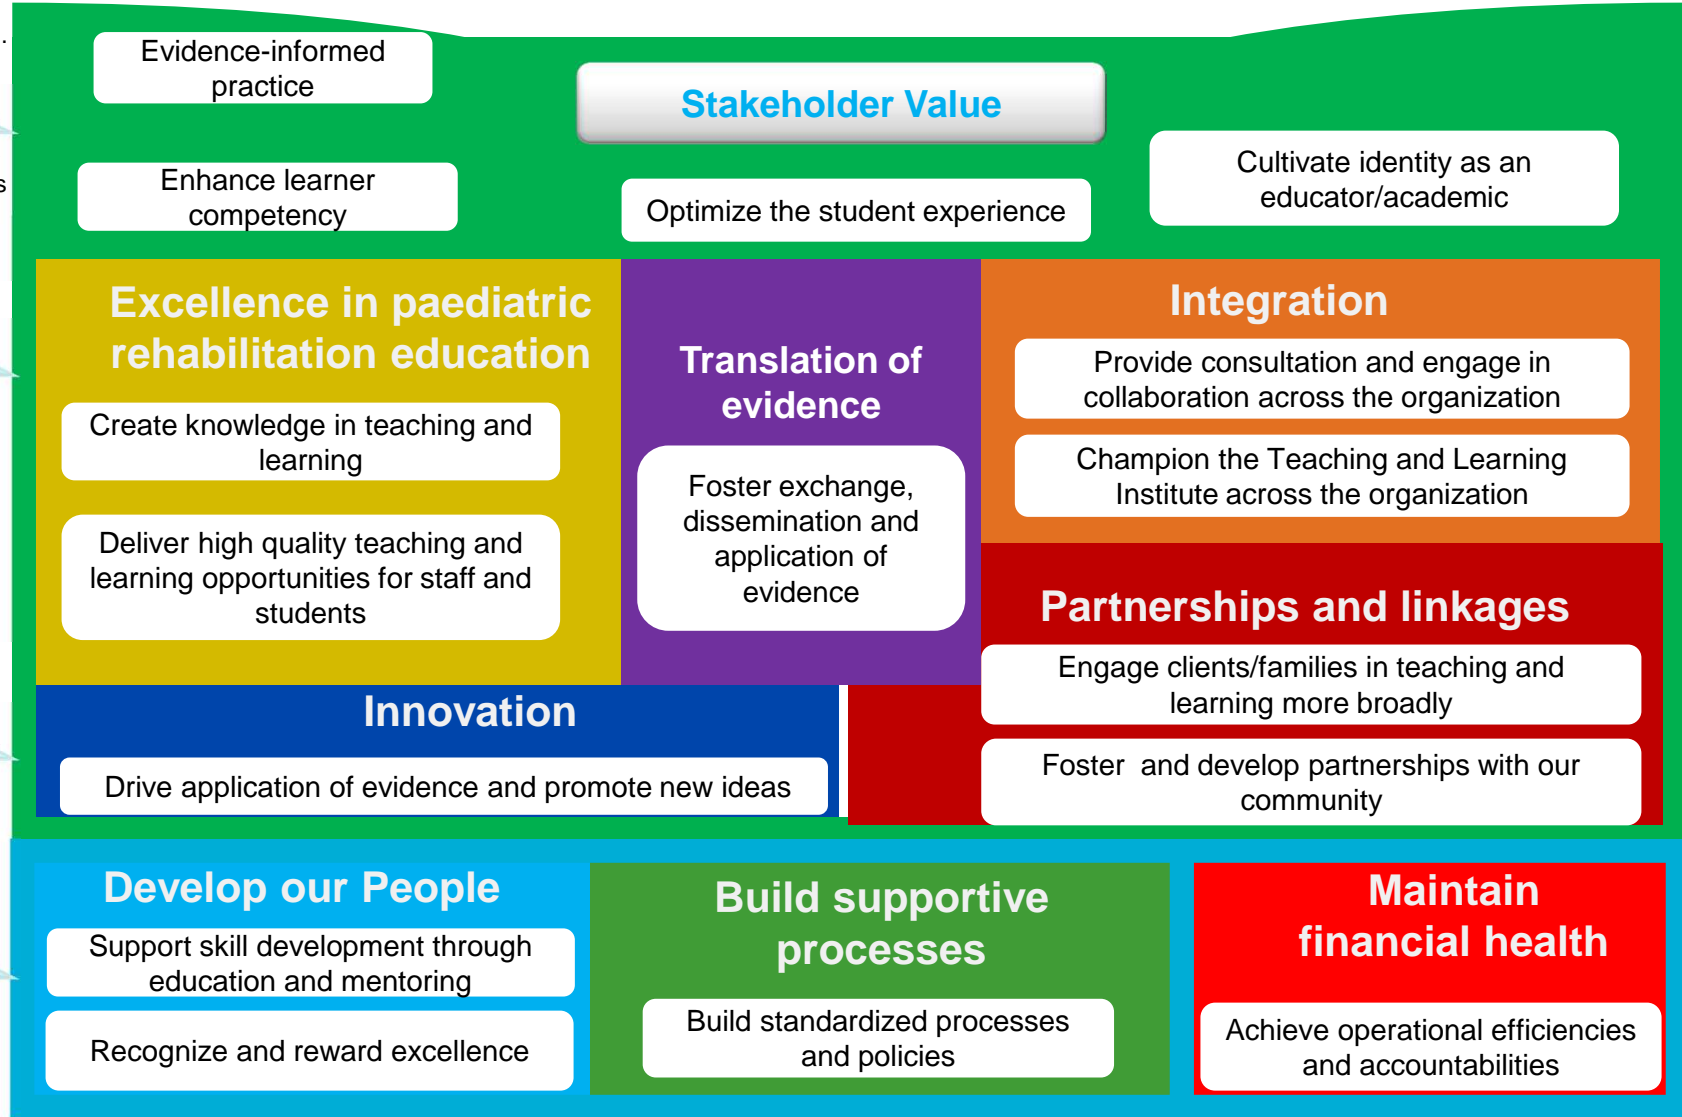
Evidence-informed practice

Stakeholder Value

Enhance learner competency

Optimize the student experience

Cultivate identity as an educator/academic

Excellence in paediatric rehabilitation education

Create knowledge in teaching and learning

Deliver high quality teaching and learning opportunities for staff and students

Translation of evidence

Foster exchange, dissemination and application of evidence

Integration

Provide consultation and engage in collaboration across the organization

Champion the Teaching and Learning Institute across the organization

Partnerships and linkages

Engage clients/families in teaching and learning more broadly

Foster and develop partnerships with our community

Innovation

Drive application of evidence and promote new ideas

Develop our People

Support skill development through education and mentoring

Recognize and reward excellence

Build supportive processes

Build standardized processes and policies

Maintain financial health

Achieve operational efficiencies and accountabilities